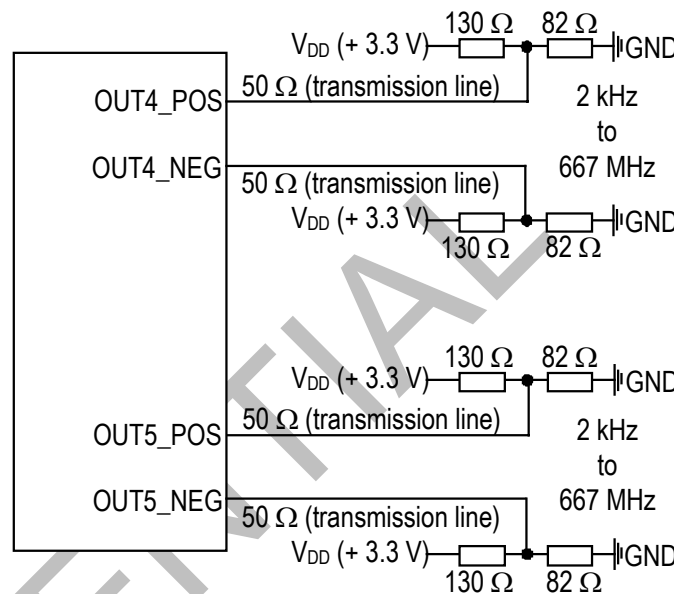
$V_{DD}$ (+ 3.3 V)
130 Ω
82 Ω
GND
OUT4_POS
50 Ω (transmission line)
2 kHz
to
667 MHz
OUT4_NEG
50 Ω (transmission line)
$V_{DD}$ (+ 3.3 V)
130 Ω
82 Ω
GND

$V_{DD}$ (+ 3.3 V)
130 Ω
82 Ω
GND
OUT5_POS
50 Ω (transmission line)
2 kHz
to
667 MHz
OUT5_NEG
50 Ω (transmission line)
$V_{DD}$ (+ 3.3 V)
130 Ω
82 Ω
GND

CONFIDENTIAL